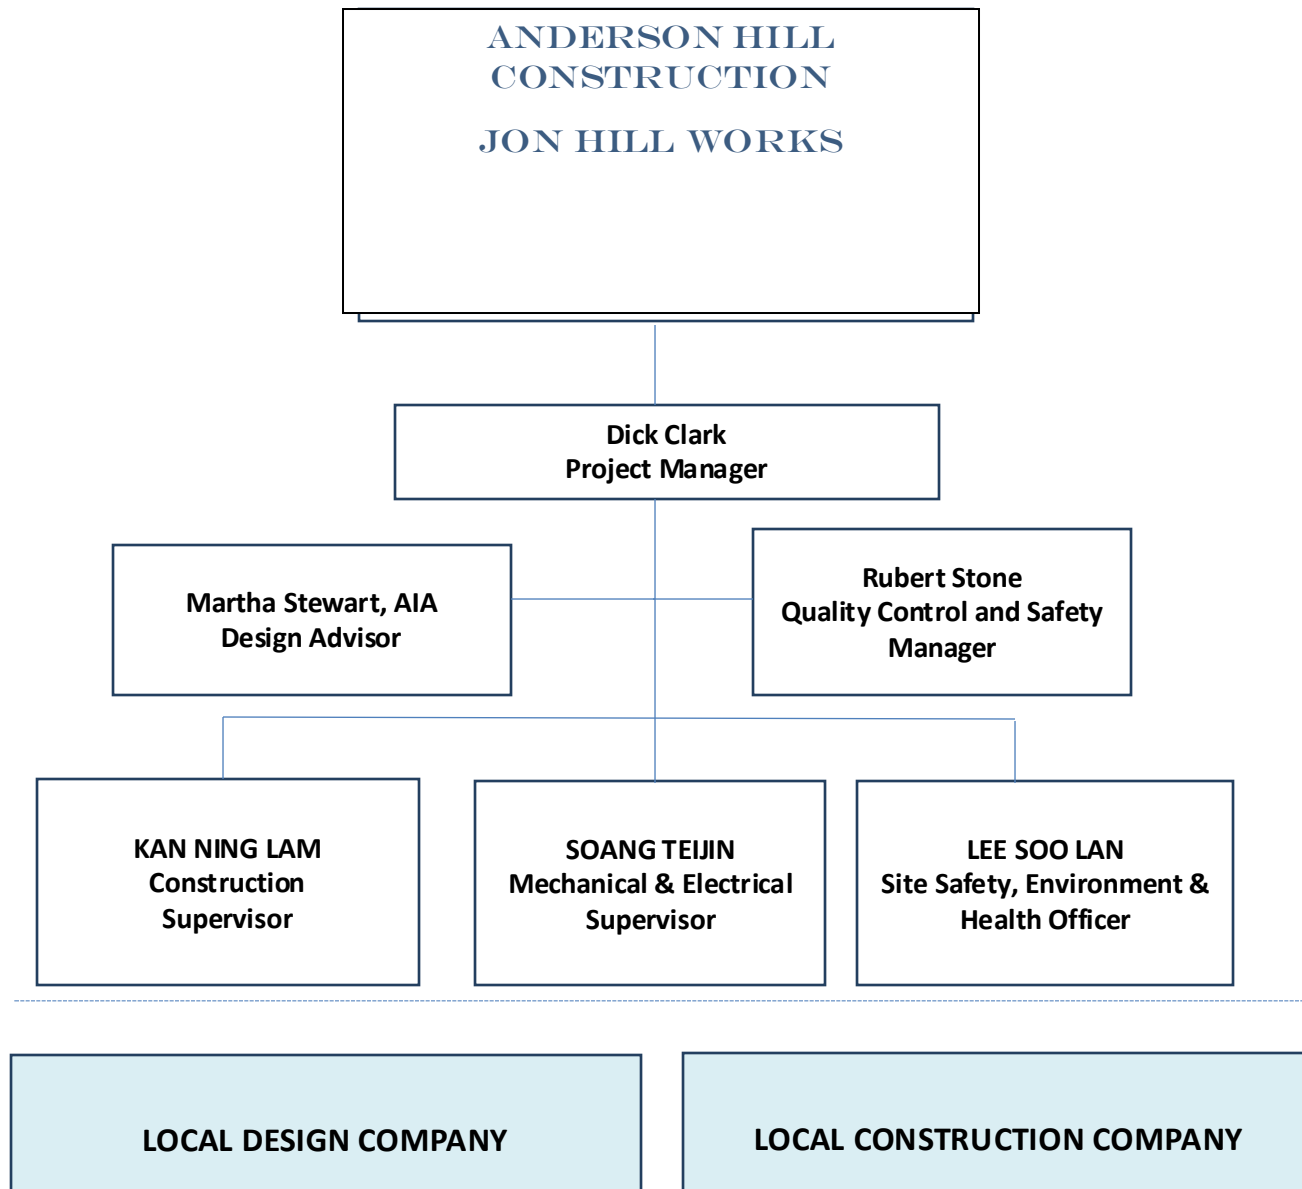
ANDERSON HILL
CONSTRUCTION

JON HILL WORKS

Dick Clark
Project Manager

Martha Stewart, AIA
Design Advisor

Rubert Stone
Quality Control and Safety Manager

KAN NING LAM
Construction Supervisor

SOANG TEIJIN
Mechanical & Electrical Supervisor

LEE SOO LAN
Site Safety, Environment & Health Officer

LOCAL DESIGN COMPANY

LOCAL CONSTRUCTION COMPANY